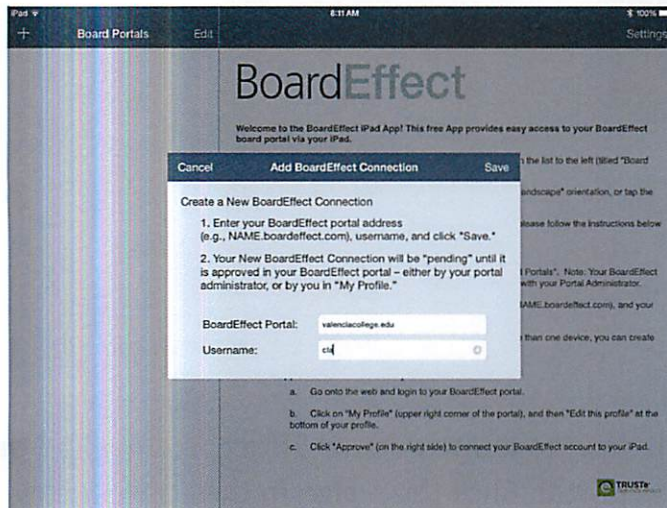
iPad 8:11 AM 100%

+ Board Portals Edit Settings

BoardEffect

Welcome to the BoardEffect iPad App! This free App provides easy access to your BoardEffect board portal via your iPad.

the list to the left (titled "Board

andscape" orientation, or tap the

please follow the instructions below

l Portals". Note: Your BoardEffect with your Portal Administrator.

AME.boardeffect.com), and your

than one device, you can create

Cancel Add BoardEffect Connection Save

Create a New BoardEffect Connection

1. Enter your BoardEffect portal address (e.g., NAME.boardeffect.com), username, and click "Save."

2. Your New BoardEffect Connection will be "pending" until it is approved in your BoardEffect portal – either by your portal administrator, or by you in "My Profile."

BoardEffect Portal: valenciacollege.edu

Username: cli

a. Go onto the web and login to your BoardEffect portal.

b. Click on "My Profile" (upper right corner of the portal), and then "Edit this profile" at the bottom of your profile.

c. Click "Approve" (on the right side) to connect your BoardEffect account to your iPad.

TRUSTe